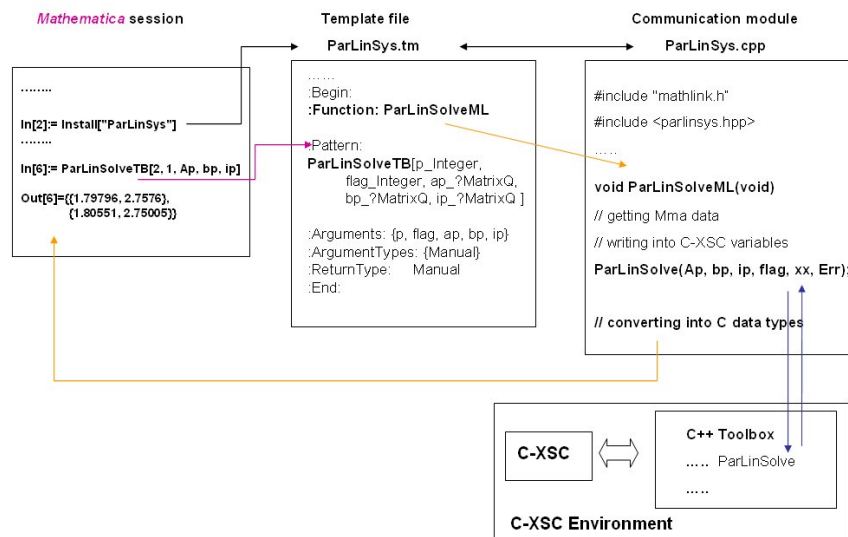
*Mathematica* session

……..

In[2]:= Install["ParLinSys"]

……..

In[6]:= ParLinSolveTB[2, 1, Ap, bp, ip]

Out[6]={{1.79796, 2.7576}, {1.80551, 2.75005}}

Template file

ParLinSys.tm

……
:Begin:
:Function: ParLinSolveML

:Pattern:
ParLinSolveTB[p_Integer, flag_Integer, ap_?MatrixQ, bp_?MatrixQ, ip_?MatrixQ ]

:Arguments: {p, flag, ap, bp, ip}
:ArgumentTypes: {Manual}
:ReturnType: Manual
:End:

Communication module

ParLinSys.cpp

#include "mathlink.h"

#include <parlinsys.hpp>

…..

void ParLinSolveML(void)

// getting Mma data

// writing into C-XSC variables

ParLinSolve(Ap, bp, ip, flag, xx, Err);

// converting into C data types

C-XSC

C++ Toolbox

….. ParLinSolve

…..

C-XSC Environment